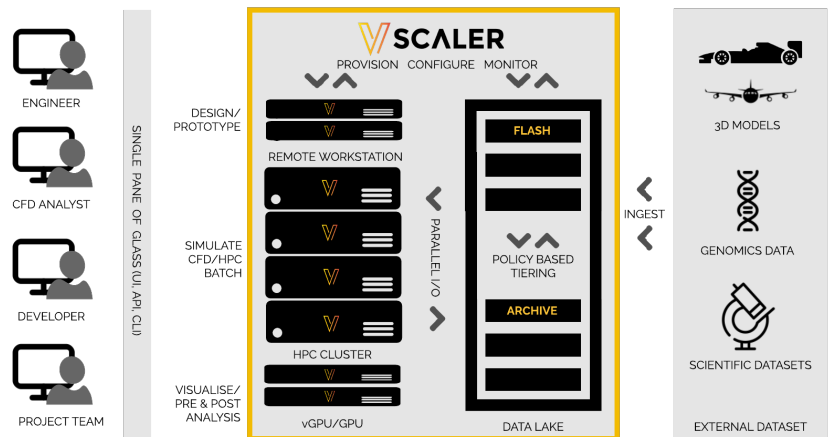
ENGINEER

CFD ANALYST

DEVELOPER

PROJECT TEAM

SINGLE PANE OF GLASS (UI, API, CLI)

VSCALER

PROVISION CONFIGURE MONITOR

DESIGN/ PROTOTYPE

REMOTE WORKSTATION

SIMULATE CFD/HPC BATCH

HPC CLUSTER

VISUALISE/ PRE & POST ANALYSIS

vGPU/GPU

PARALLEL I/O

FLASH

POLICY BASED TIERING

ARCHIVE

DATA LAKE

INGEST

3D MODELS

GENOMICS DATA

SCIENTIFIC DATASETS

EXTERNAL DATASET